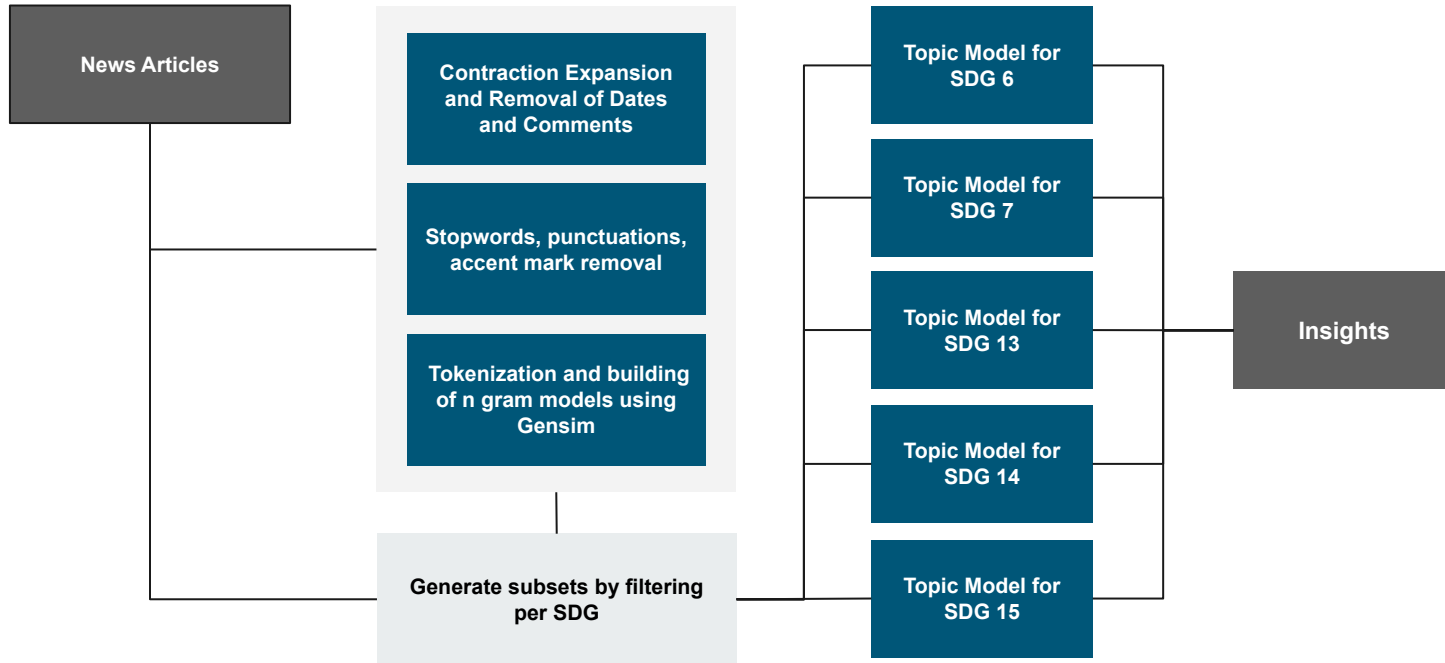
News Articles

Contraction Expansion and Removal of Dates and Comments

Stopwords, punctuations, accent mark removal

Tokenization and building of n gram models using Gensim

Generate subsets by filtering per SDG

Topic Model for SDG 6

Topic Model for SDG 7

Topic Model for SDG 13

Topic Model for SDG 14

Topic Model for SDG 15

Insights